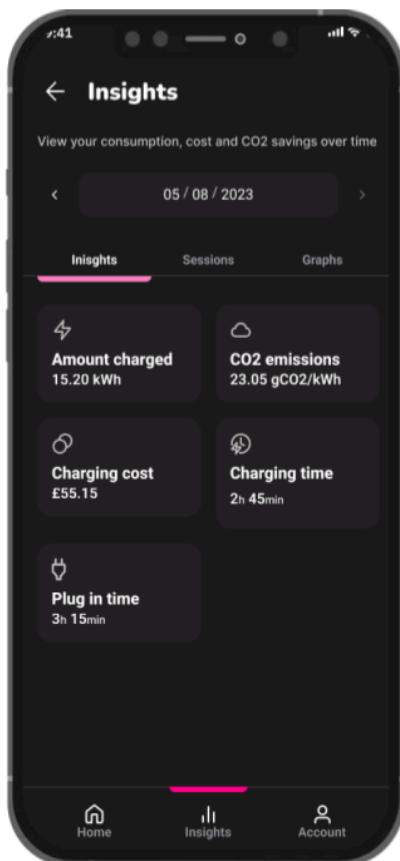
:41

Insights

View your consumption, cost and CO2 savings over time

05 / 08 / 2023

Inisghts
Sessions
Graphs

Amount charged
15.20 kWh

CO2 emissions
23.05 gCO2/kWh

Charging cost
£55.15

Charging time
2h 45min

Plug in time
3h 15min

Home
Insights
Account